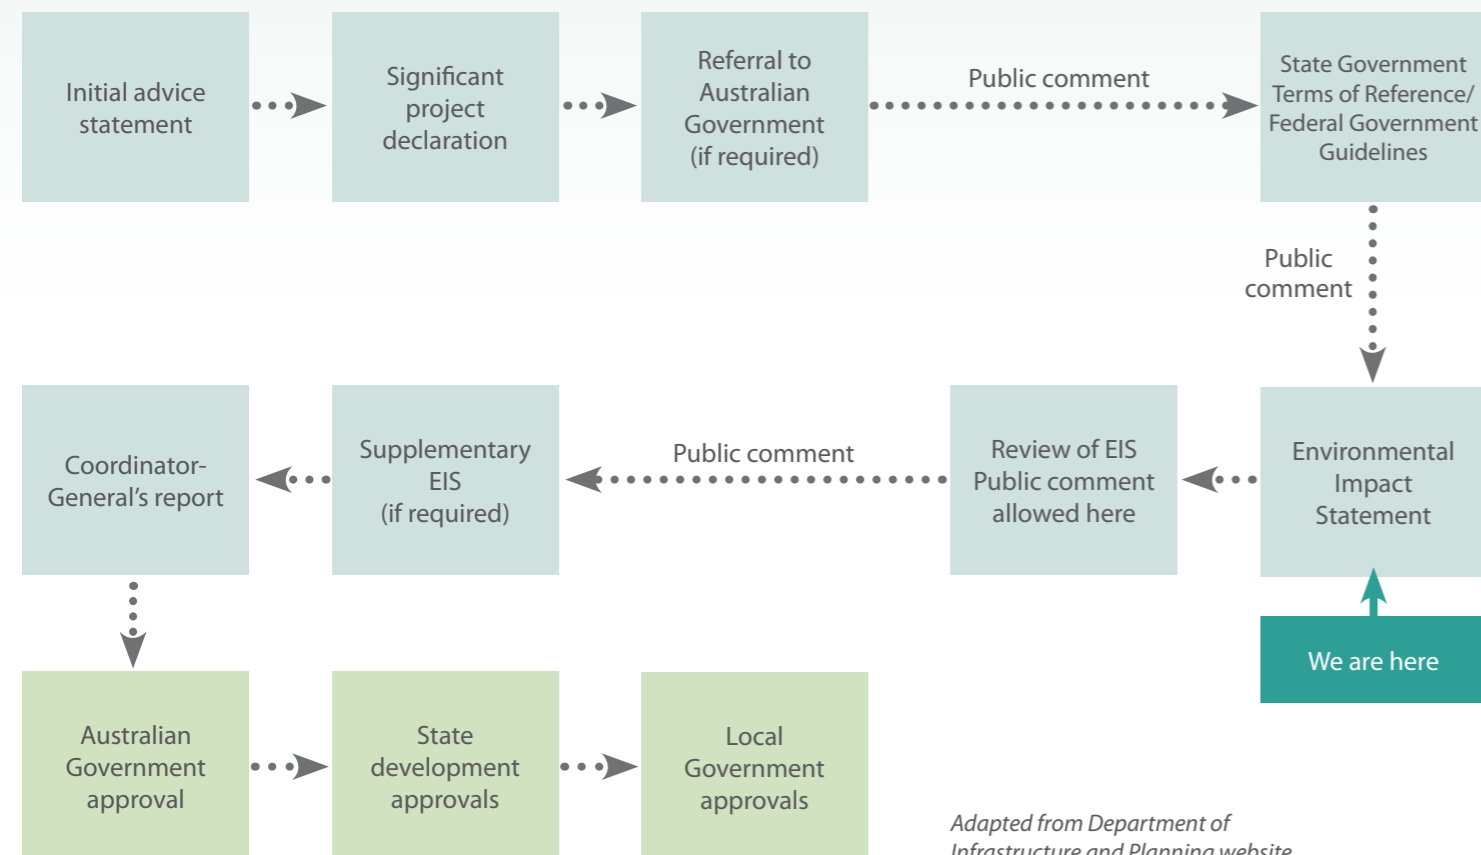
Initial advice statement

Significant project declaration

Referral to Australian Government (if required)

Public comment

State Government Terms of Reference/ Federal Government Guidelines

Public comment

Environmental Impact Statement

We are here

Review of EIS Public comment allowed here

Public comment

Supplementary EIS (if required)

Coordinator-General's report

Australian Government approval

State development approvals

Local Government approvals

Adapted from Department of Infrastructure and Planning website